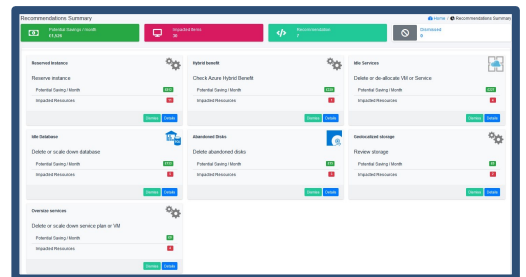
Recommendations Summary

Home / Recommendations Summary

Potential Savings / Month
£1,526

Impacted Items
38

Recommendation
7

Dismissed
0

Reserved instance

Reserve instance

Potential Saving / Month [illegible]

Impacted Resources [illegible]

Dismiss Details

Hybrid benefit

Check Azure Hybrid Benefit

Potential Saving / Month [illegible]

Impacted Resources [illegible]

Dismiss Details

Idle Services

Delete or de-allocate VM or Service

Potential Saving / Month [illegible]

Impacted Resources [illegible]

Dismiss Details

Idle Database

Delete or scale down database

Potential Saving / Month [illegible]

Impacted Resources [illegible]

Dismiss Details

Abandoned Disks

Delete abandoned disks

Potential Saving / Month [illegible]

Impacted Resources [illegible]

Dismiss Details

Geolocalized storage

Review storage

Potential Saving / Month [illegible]

Impacted Resources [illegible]

Dismiss Details

Oversize services

Delete or scale down service plan or VM

Potential Saving / Month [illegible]

Impacted Resources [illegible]

Dismiss Details